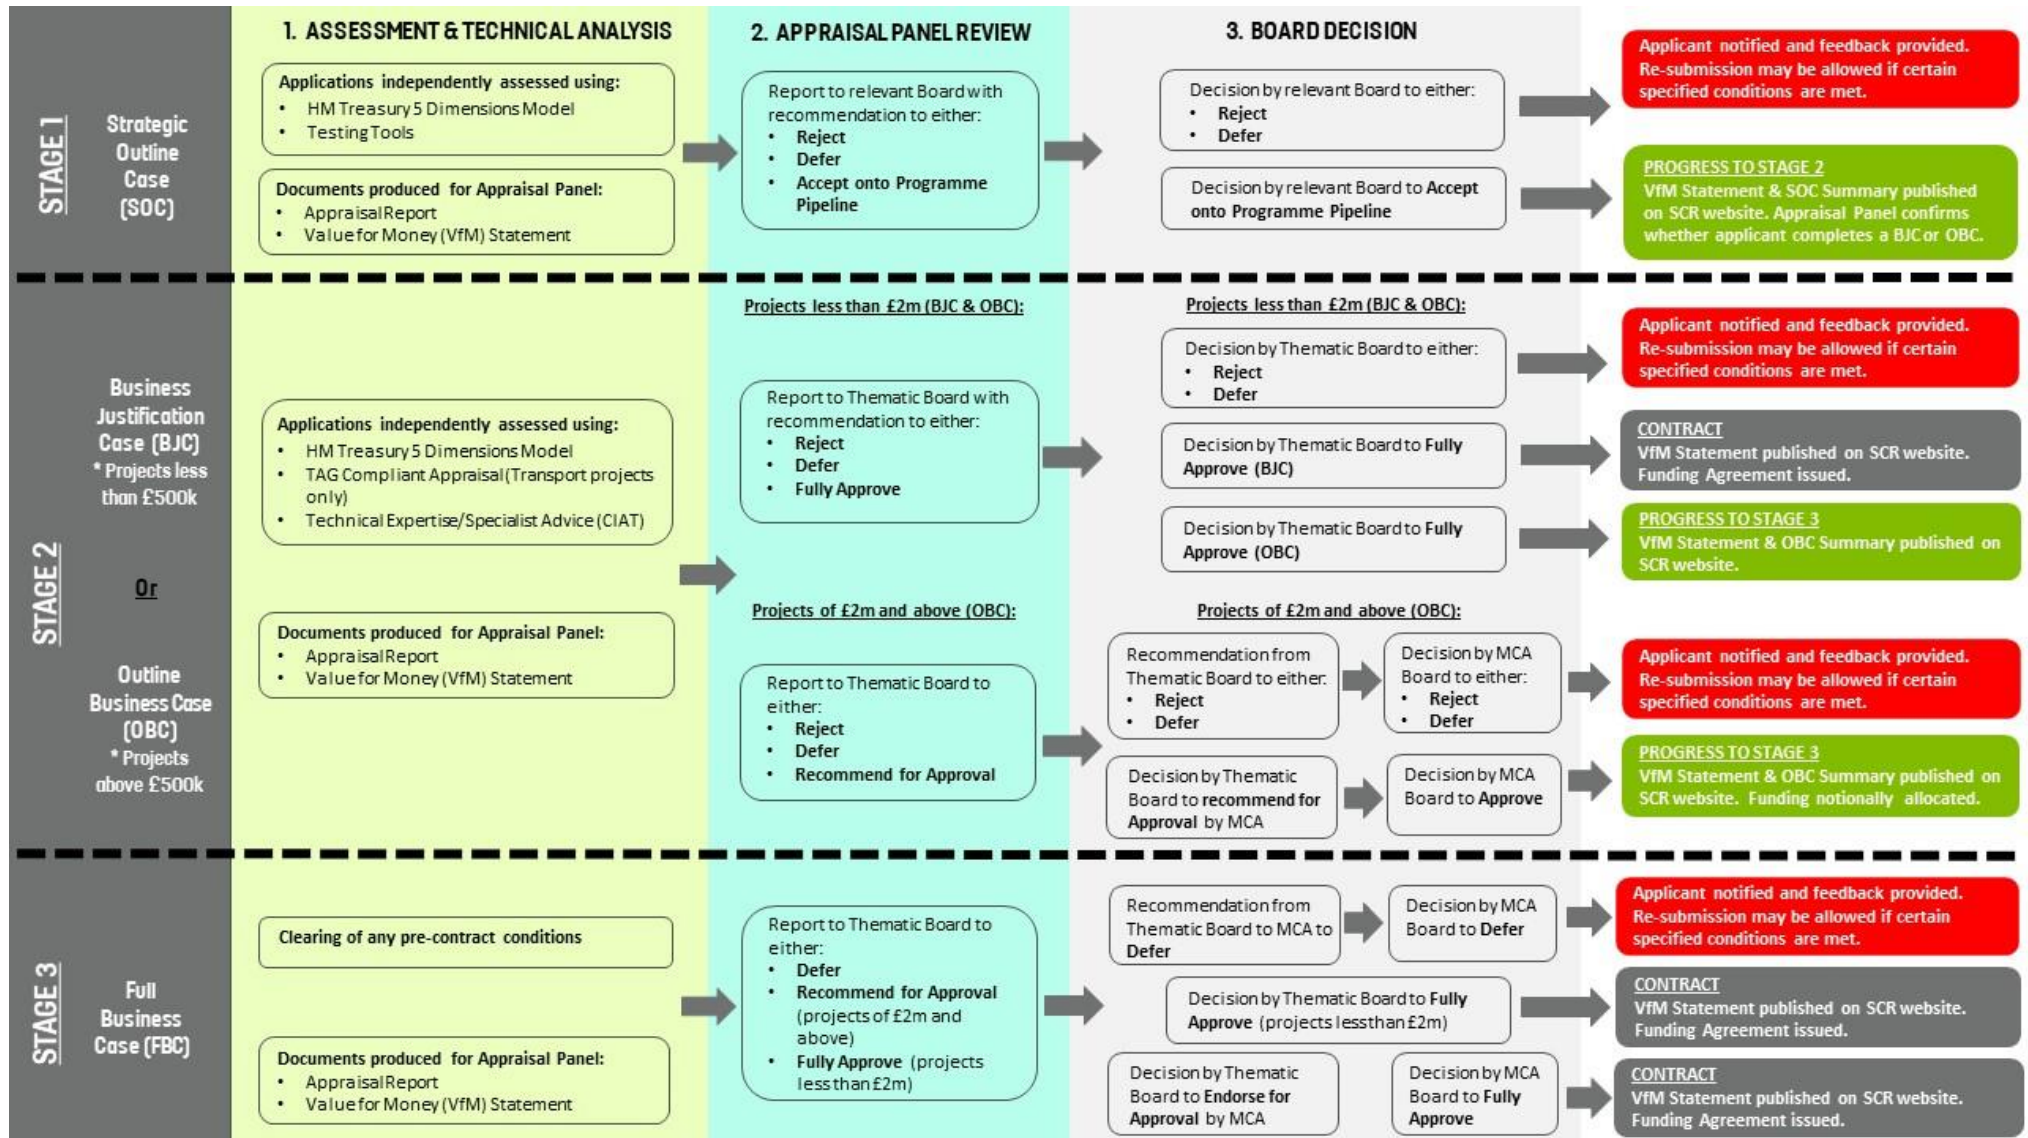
1. ASSESSMENT & TECHNICAL ANALYSIS

2. APPRAISAL PANEL REVIEW

3. BOARD DECISION

STAGE 1

Strategic Outline Case (SOC)

Applications independently assessed using:
- HM Treasury 5 Dimensions Model
- Testing Tools

Documents produced for Appraisal Panel:
- Appraisal Report
- Value for Money (VfM) Statement

Report to relevant Board with recommendation to either:
- Reject
- Defer
- Accept onto Programme Pipeline

Decision by relevant Board to either:
- Reject
- Defer

Decision by relevant Board to Accept onto Programme Pipeline

Applicant notified and feedback provided. Re-submission may be allowed if certain specified conditions are met.

PROGRESS TO STAGE 2
VfM Statement & SOC Summary published on SCR website. Appraisal Panel confirms whether applicant completes a BJC or OBC.

STAGE 2

Business Justification Case (BJC)
* Projects less than £500k

Or

Outline Business Case (OBC)
* Projects above £500k

Applications independently assessed using:
- HM Treasury 5 Dimensions Model
- TAG Compliant Appraisal (Transport projects only)
- Technical Expertise/Specialist Advice (CIAT)

Documents produced for Appraisal Panel:
- Appraisal Report
- Value for Money (VfM) Statement

Projects less than £2m (BJC & OBC):

Report to Thematic Board with recommendation to either:
- Reject
- Defer
- Fully Approve

Projects of £2m and above (OBC):

Report to Thematic Board to either:
- Reject
- Defer
- Recommend for Approval

Projects less than £2m (BJC & OBC):

Decision by Thematic Board to either:
- Reject
- Defer

Decision by Thematic Board to Fully Approve (BJC)

Decision by Thematic Board to Fully Approve (OBC)

Projects of £2m and above (OBC):

Recommendation from Thematic Board to either:
- Reject
- Defer

Decision by MCA Board to either:
- Reject
- Defer

Decision by Thematic Board to recommend for Approval by MCA

Decision by MCA Board to Approve

Applicant notified and feedback provided. Re-submission may be allowed if certain specified conditions are met.

CONTRACT
VfM Statement published on SCR website. Funding Agreement issued.

PROGRESS TO STAGE 3
VfM Statement & OBC Summary published on SCR website.

Applicant notified and feedback provided. Re-submission may be allowed if certain specified conditions are met.

PROGRESS TO STAGE 3
VfM Statement & OBC Summary published on SCR website. Funding notionally allocated.

STAGE 3

Full Business Case (FBC)

Clearing of any pre-contract conditions

Documents produced for Appraisal Panel:
- Appraisal Report
- Value for Money (VfM) Statement

Report to Thematic Board to either:
- Defer
- Recommend for Approval (projects of £2m and above)
- Fully Approve (projects less than £2m)

Recommendation from Thematic Board to MCA to Defer

Decision by MCA Board to Defer

Decision by Thematic Board to Fully Approve (projects less than £2m)

Decision by Thematic Board to Endorse for Approval by MCA

Decision by MCA Board to Fully Approve

Applicant notified and feedback provided. Re-submission may be allowed if certain specified conditions are met.

CONTRACT
VfM Statement published on SCR website. Funding Agreement issued.

CONTRACT
VfM Statement published on SCR website. Funding Agreement issued.